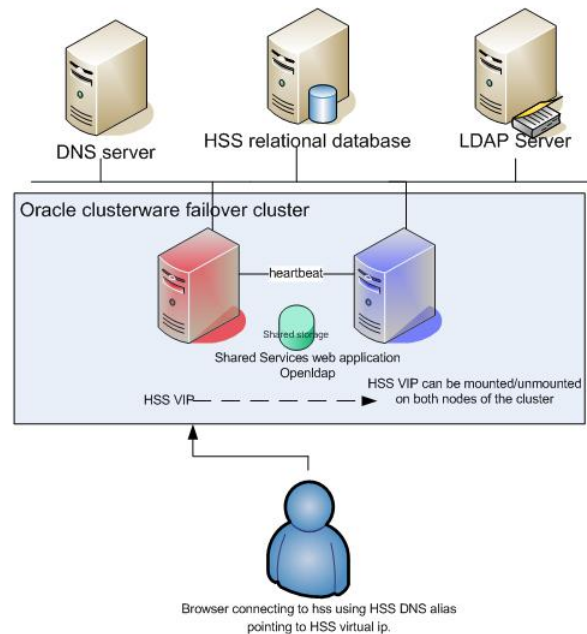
DNS server

HSS relational database

LDAP Server

Oracle clusterware failover cluster

heartbeat

Shared storage

Shared Services web application
Openldap

HSS VIP

HSS VIP can be mounted/unmounted on both nodes of the cluster

Browser connecting to hss using HSS DNS alias pointing to HSS virtual ip.